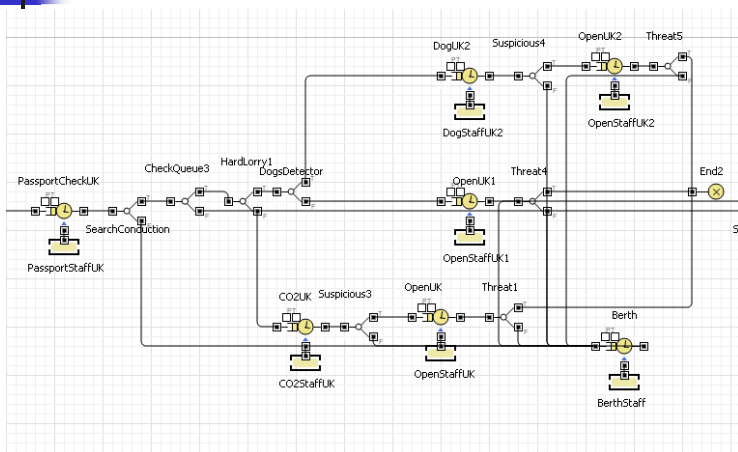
DogUK2
Suspicious4
OpenUK2
Threat5
DogStaffUK2
OpenStaffUK2
CheckQueue3
HardLorry1
DogsDetector
OpenUK1
Threat4
End2
PassportCheckUK
SearchConduction
OpenStaffUK1
PassportStaffUK
CO2UK
Suspicious3
OpenUK
Threat1
Berth
CO2StaffUK
OpenStaffUK
BerthStaff